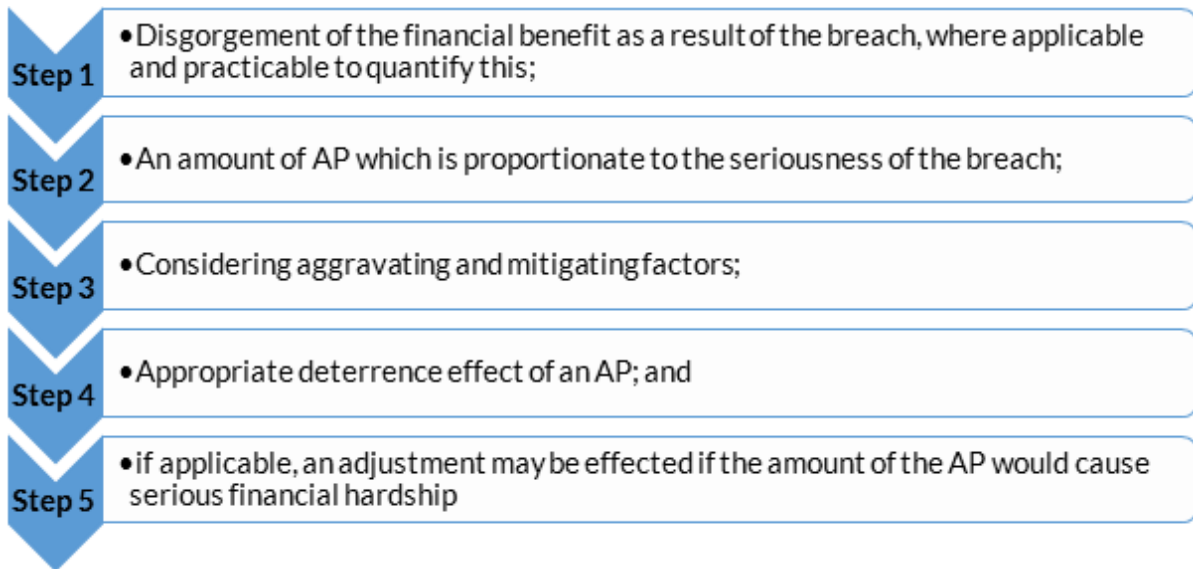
Step 1

• Disgorgement of the financial benefit as a result of the breach, where applicable and practicable to quantify this;

Step 2

• An amount of AP which is proportionate to the seriousness of the breach;

Step 3

• Considering aggravating and mitigating factors;

Step 4

• Appropriate deterrence effect of an AP; and

Step 5

• if applicable, an adjustment may be effected if the amount of the AP would cause serious financial hardship